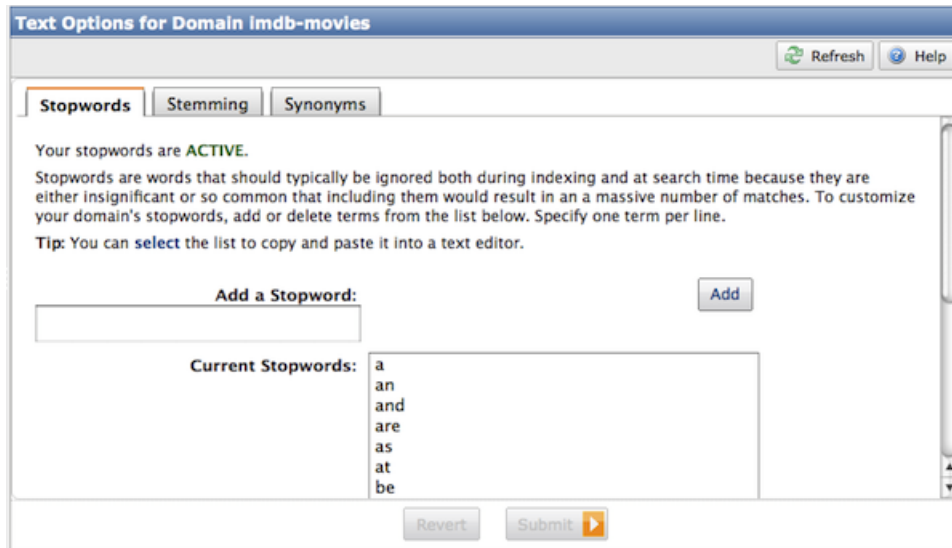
Text Options for Domain imdb-movies

Refresh Help

Stopwords Stemming Synonyms

Your stopwords are ACTIVE.

Stopwords are words that should typically be ignored both during indexing and at search time because they are either insignificant or so common that including them would result in an a massive number of matches. To customize your domain's stopwords, add or delete terms from the list below. Specify one term per line.

Tip: You can select the list to copy and paste it into a text editor.

Add a Stopword:

Add

Current Stopwords:
a
an
and
are
as
at
be

Revert Submit